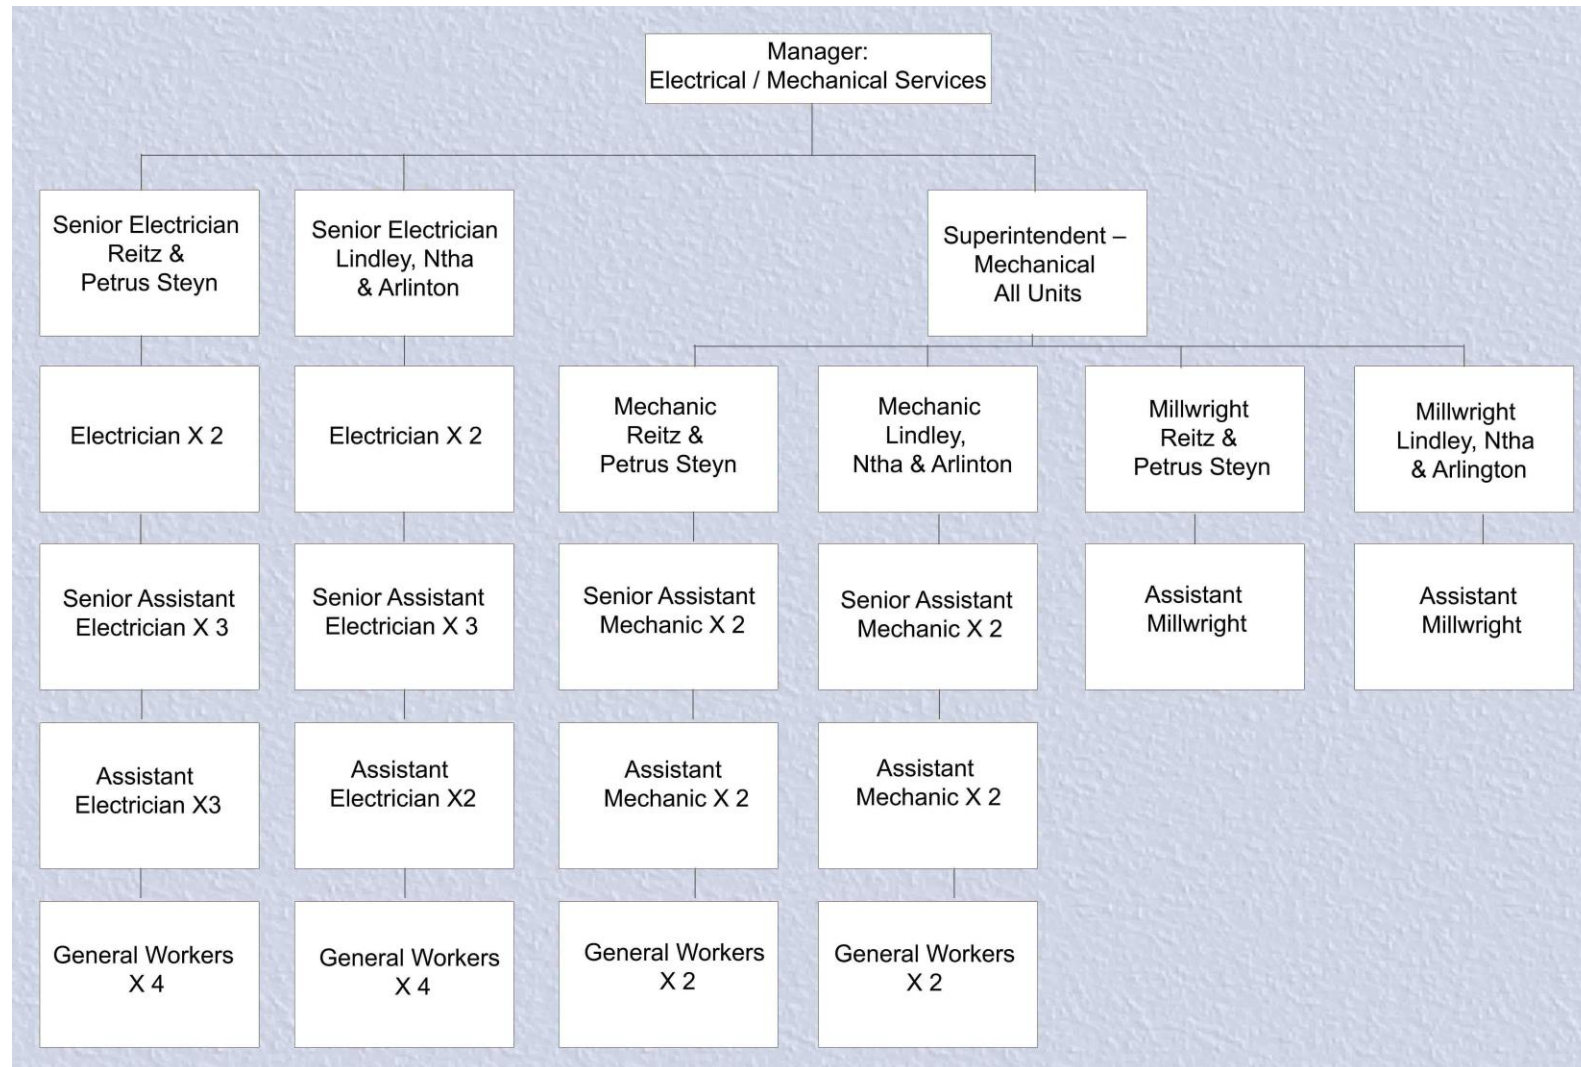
Manager:
Electrical / Mechanical Services

Senior Electrician
Reitz &
Petrus Steyn

Electrician X 2

Senior Assistant
Electrician X 3

Assistant
Electrician X3

General Workers
X 4

Senior Electrician
Lindley, Ntha
& Arlinton

Electrician X 2

Senior Assistant
Electrician X 3

Assistant
Electrician X2

General Workers
X 4

Superintendent –
Mechanical
All Units

Mechanic
Reitz &
Petrus Steyn

Senior Assistant
Mechanic X 2

Assistant
Mechanic X 2

General Workers
X 2

Mechanic
Lindley,
Ntha & Arlinton

Senior Assistant
Mechanic X 2

Assistant
Mechanic X 2

General Workers
X 2

Millwright
Reitz &
Petrus Steyn

Assistant
Millwright

Millwright
Lindley, Ntha
& Arlington

Assistant
Millwright